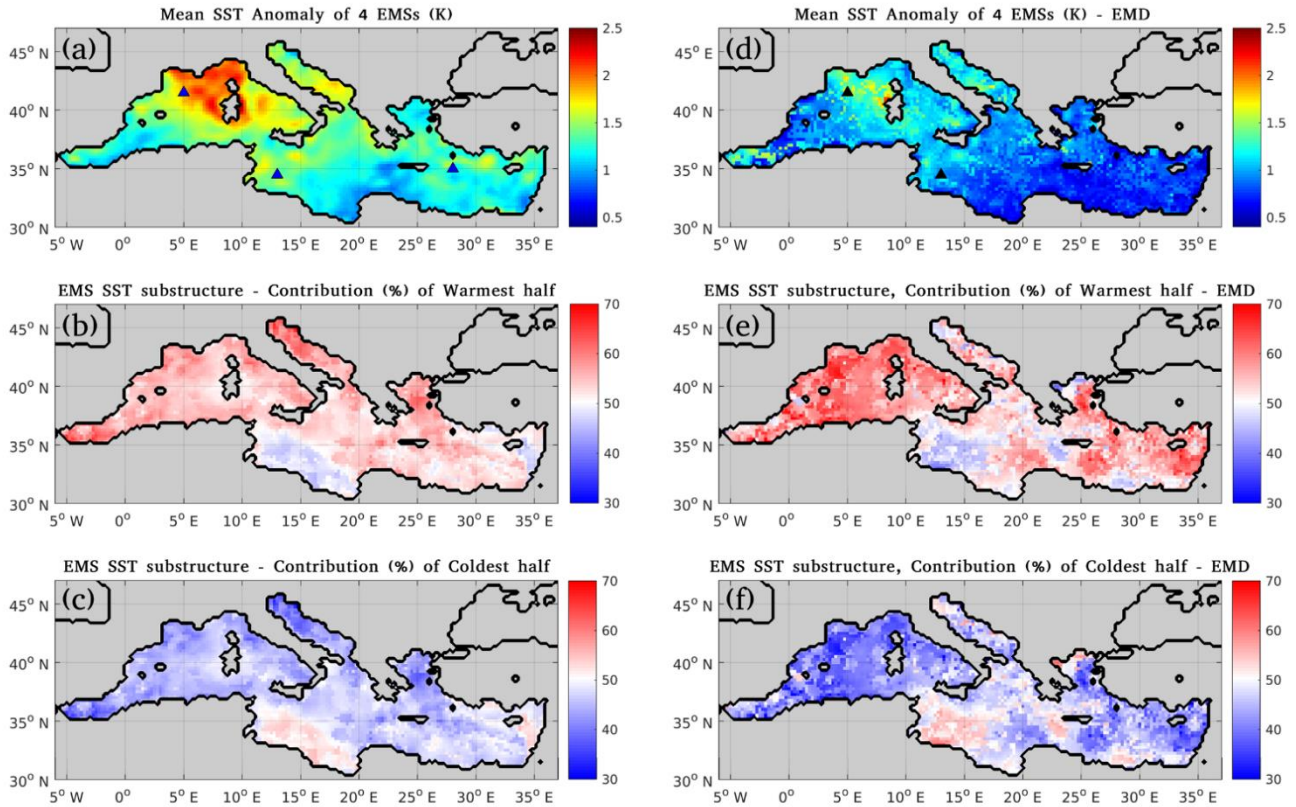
Mean SST Anomaly of 4 EMSs (K)

(a)

$45^o$ N
$40^o$ N
$35^o$ N
$30^o$ N
$5^o$ W $0^o$ $5^o$ E $10^o$ E $15^o$ E $20^o$ E $25^o$ E $30^o$ E $35^o$ E

2.5
2
1.5
1
0.5

Mean SST Anomaly of 4 EMSs (K) - EMD

(d)

$45^o$ E
$40^o$ N
$35^o$ N
$30^o$ N
$5^o$ W $0^o$ $5^o$ E $10^o$ E $15^o$ E $20^o$ E $25^o$ E $30^o$ E $35^o$ E

2.5
2
1.5
1
0.5

EMS SST substructure - Contribution (%) of Warmest half

(b)

$45^o$ N
$40^o$ N
$35^o$ N
$30^o$ N
$5^o$ W $0^o$ $5^o$ E $10^o$ E $15^o$ E $20^o$ E $25^o$ E $30^o$ E $35^o$ E

70
60
50
40
30

EMS SST substructure, Contribution (%) of Warmest half - EMD

(e)

$45^o$ N
$40^o$ N
$35^o$ N
$30^o$ N
$5^o$ W $0^o$ $5^o$ E $10^o$ E $15^o$ E $20^o$ E $25^o$ E $30^o$ E $35^o$ E

70
60
50
40
30

EMS SST substructure - Contribution (%) of Coldest half

(c)

$45^o$ N
$40^o$ N
$35^o$ N
$30^o$ N
$5^o$ W $0^o$ $5^o$ E $10^o$ E $15^o$ E $20^o$ E $25^o$ E $30^o$ E $35^o$ E

70
60
50
40
30

EMS SST substructure, Contribution (%) of Coldest half - EMD

(f)

$45^o$ N
$40^o$ N
$35^o$ N
$30^o$ N
$5^o$ W $0^o$ $5^o$ E $10^o$ E $15^o$ E $20^o$ E $25^o$ E $30^o$ E $35^o$ E

70
60
50
40
30